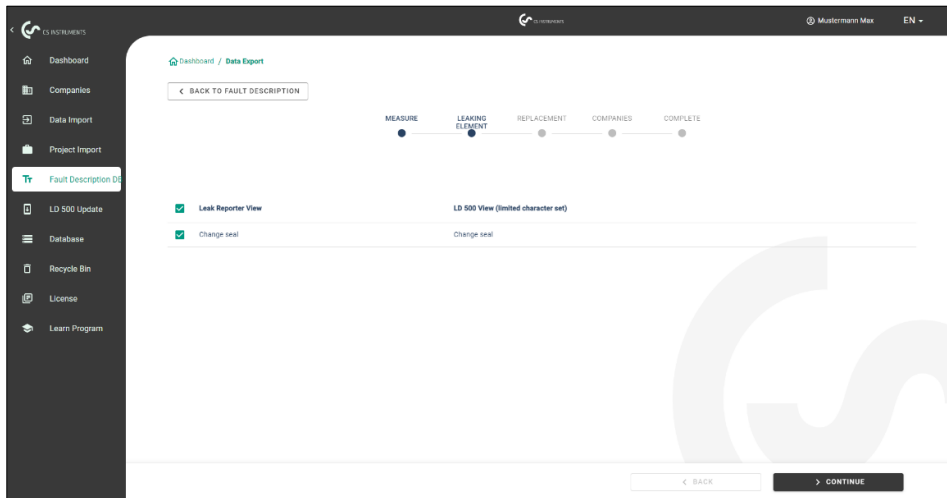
CS INSTRUMENTS

CS INSTRUMENTS

Mustermann Max

EN

Dashboard

Companies

Data Import

Project Import

Fault Description DE

LD 500 Update

Database

Recycle Bin

License

Learn Program

Dashboard / Data Export

BACK TO FAULT DESCRIPTION

MEASURE

LEAKING ELEMENT

REPLACEMENT

COMPANIES

COMPLETE

| Leak Reporter View | LD 500 View (limited character set) |
|---|---|
| Change seal | Change seal |

BACK

CONTINUE